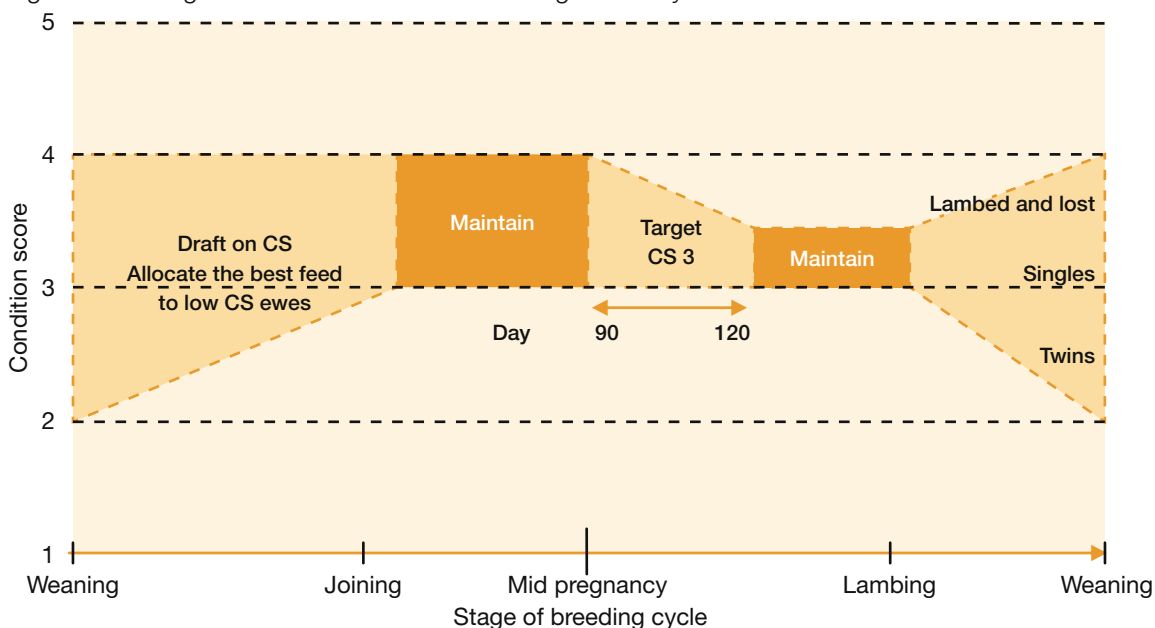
5

4

3

2

1

Condition score

Draft on CS
Allocate the best feed to low CS ewes

Maintain

Target CS 3

Maintain

Lambed and lost

Singles

Twins

Day 90 120

Weaning Joining Mid pregnancy Lambing Weaning

Stage of breeding cycle